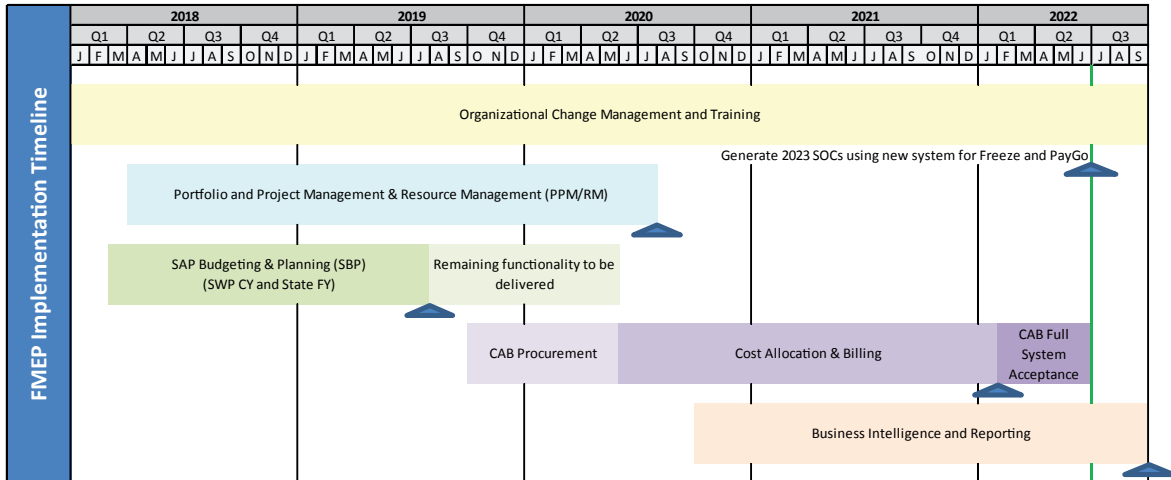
FMEP Implementation Timeline

| 2018 | | | | 2019 | | | | 2020 | | | | 2021 | | | | 2022 | | |
|---|---|---|---|---|---|---|---|---|---|---|---|---|---|---|---|---|---|---|
| Q1 | Q2 | Q3 | Q4 | Q1 | Q2 | Q3 | Q4 | Q1 | Q2 | Q3 | Q4 | Q1 | Q2 | Q3 | Q4 | Q1 | Q2 | Q3 |

J F M A M J J A S O N D J F M A M J J A S O N D J F M A M J J A S O N D J F M A M J J A S O N D J F M A M J J A S

Organizational Change Management and Training

Generate 2023 SOCs using new system for Freeze and PayGo

Portfolio and Project Management & Resource Management (PPM/RM)

SAP Budgeting & Planning (SBP) (SWP CY and State FY)

Remaining functionality to be delivered

CAB Procurement

Cost Allocation & Billing

CAB Full System Acceptance

Business Intelligence and Reporting